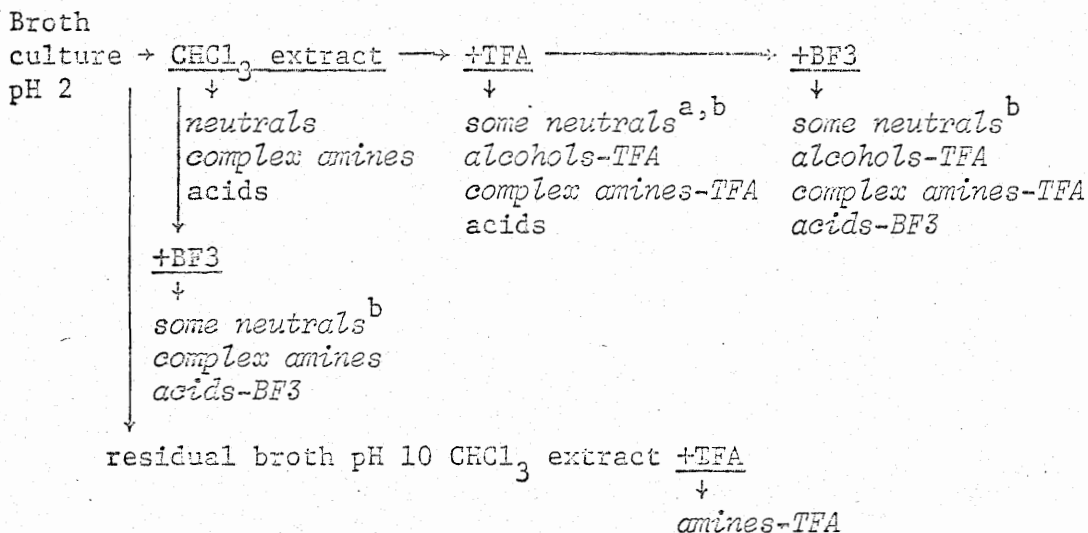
Broth culture pH 2 → $CHCl_3$ extract → +TFA → +BF3

$CHCl_3$ extract:
neutrals
complex amines
acids

+TFA:
some neutrals$^{a,b}$
alcohols-TFA
complex amines-TFA
acids

+BF3:
some neutrals$^{b}$
alcohols-TFA
complex amines-TFA
acids-BF3

+BF3
some neutrals$^{b}$
complex amines
acids-BF3

residual broth pH 10 $CHCl_3$ extract +TFA
amines-TFA